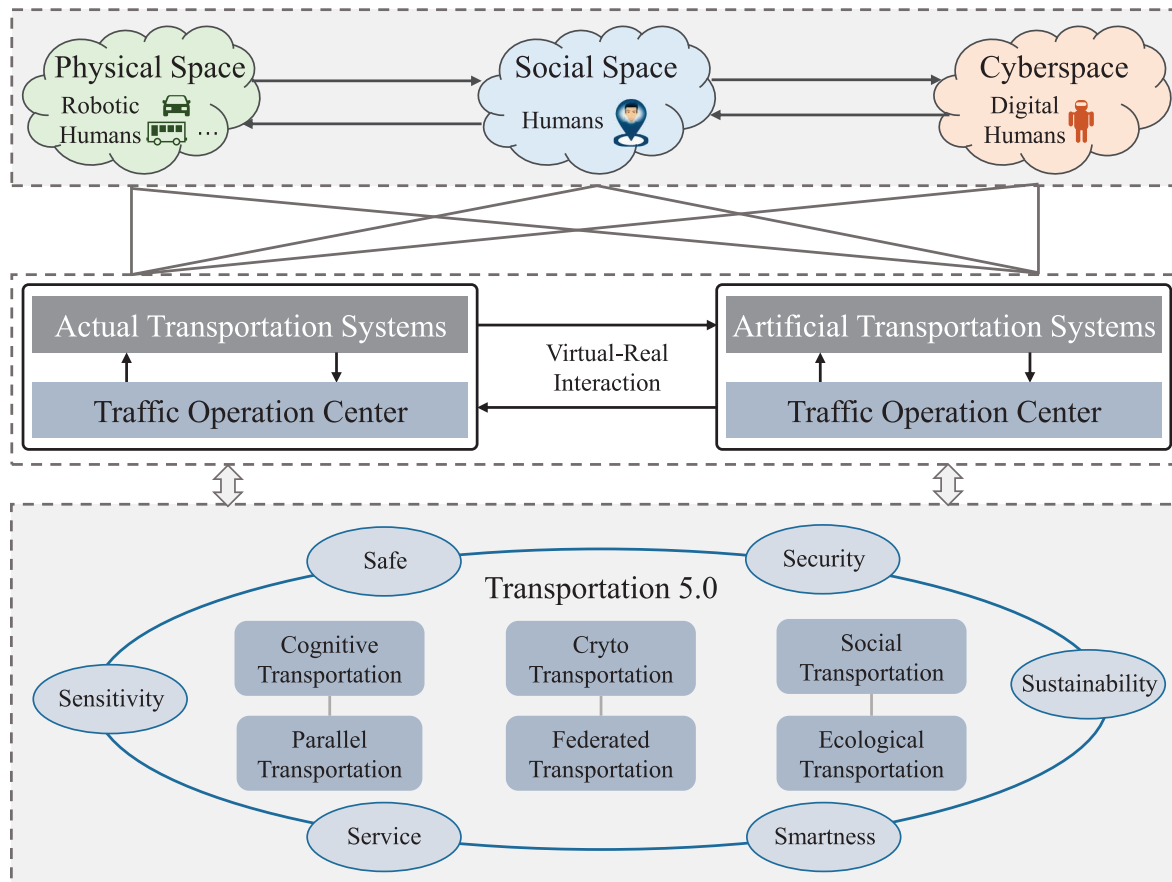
Physical Space
Robotic Humans …

Social Space
Humans

Cyberspace
Digital Humans

Actual Transportation Systems
Traffic Operation Center

Virtual-Real Interaction

Artificial Transportation Systems
Traffic Operation Center

Safe
Security
Transportation 5.0
Sensitivity
Sustainability
Service
Smartness

Cognitive Transportation
Parallel Transportation
Cryto Transportation
Federated Transportation
Social Transportation
Ecological Transportation